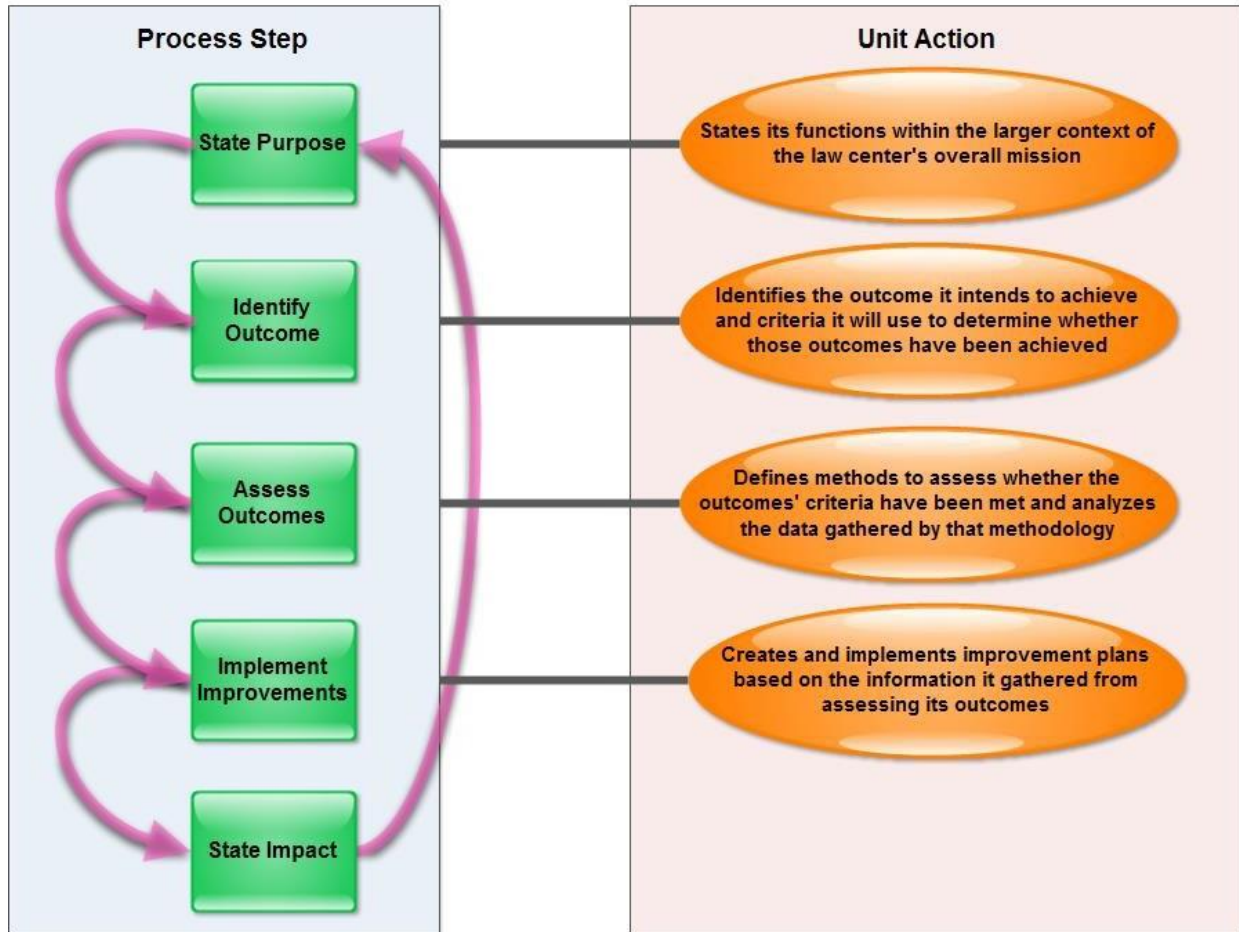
Process Step

State Purpose

Identify Outcome

Assess Outcomes

Implement Improvements

State Impact

Unit Action

States its functions within the larger context of the law center's overall mission

Identifies the outcome it intends to achieve and criteria it will use to determine whether those outcomes have been achieved

Defines methods to assess whether the outcomes' criteria have been met and analyzes the data gathered by that methodology

Creates and implements improvement plans based on the information it gathered from assessing its outcomes